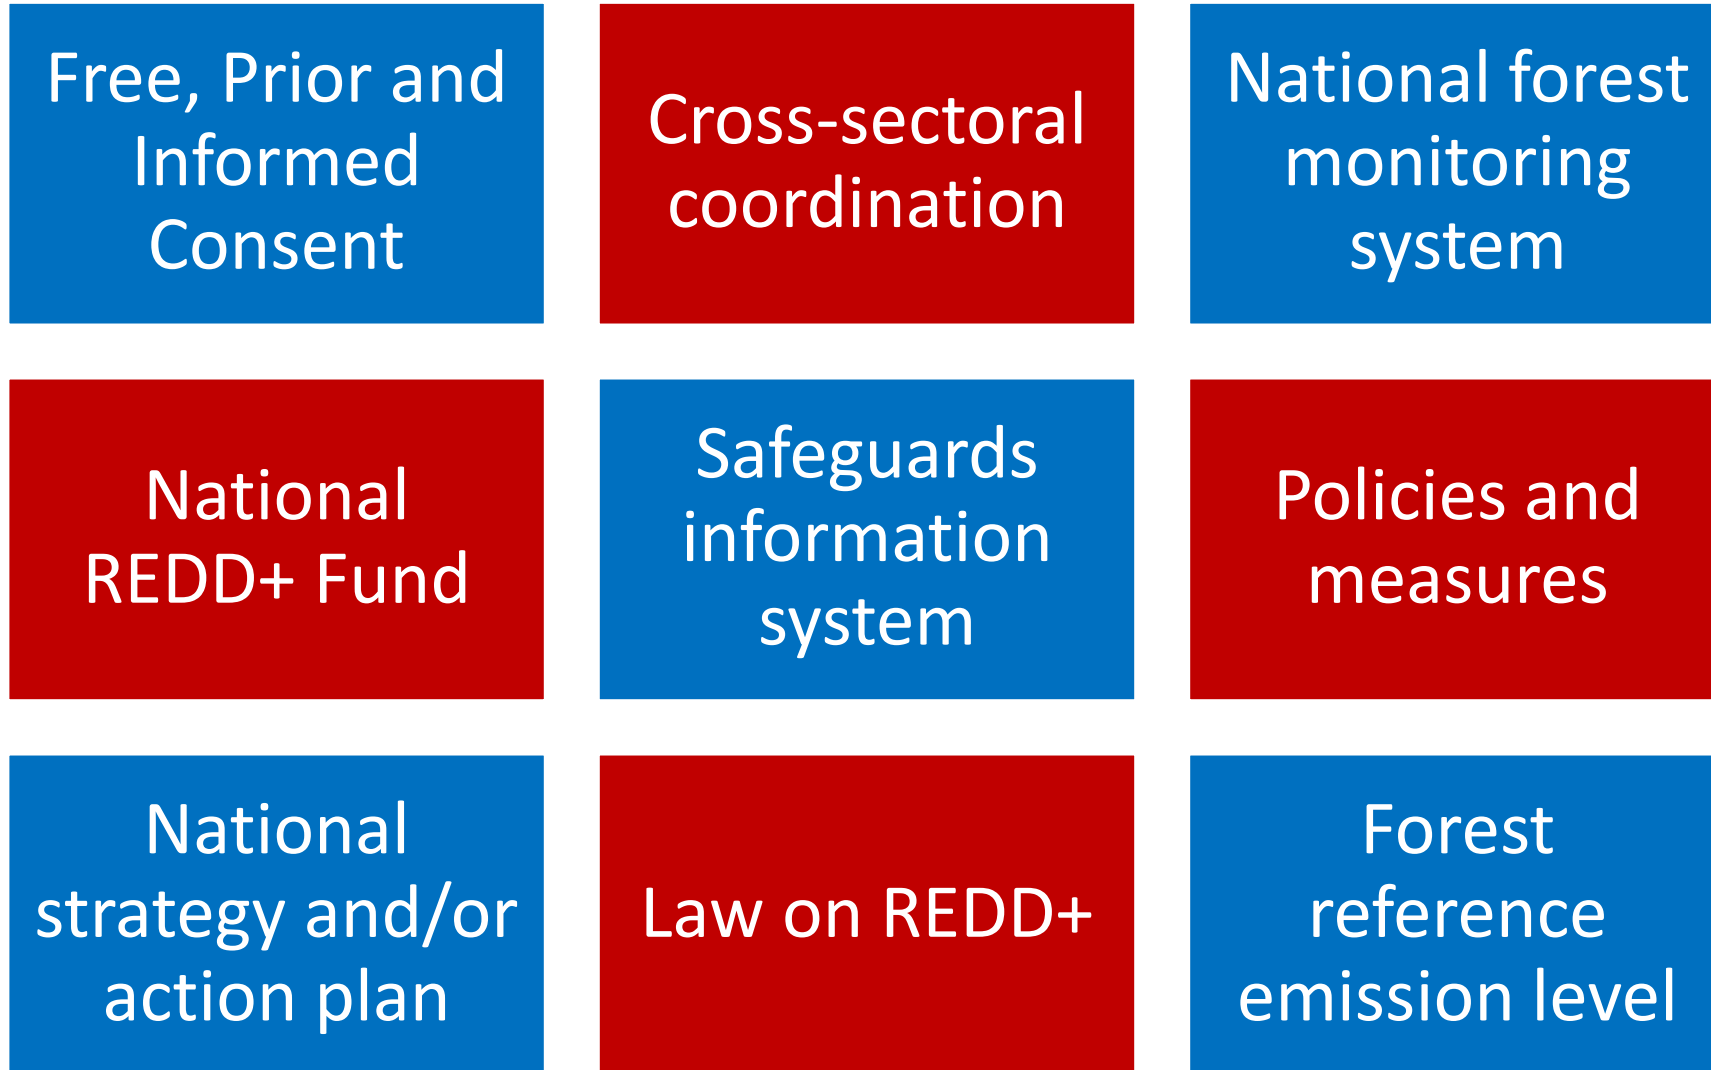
Free, Prior and Informed Consent

Cross-sectoral coordination

National forest monitoring system

National REDD+ Fund

Safeguards information system

Policies and measures

National strategy and/or action plan

Law on REDD+

Forest reference emission level